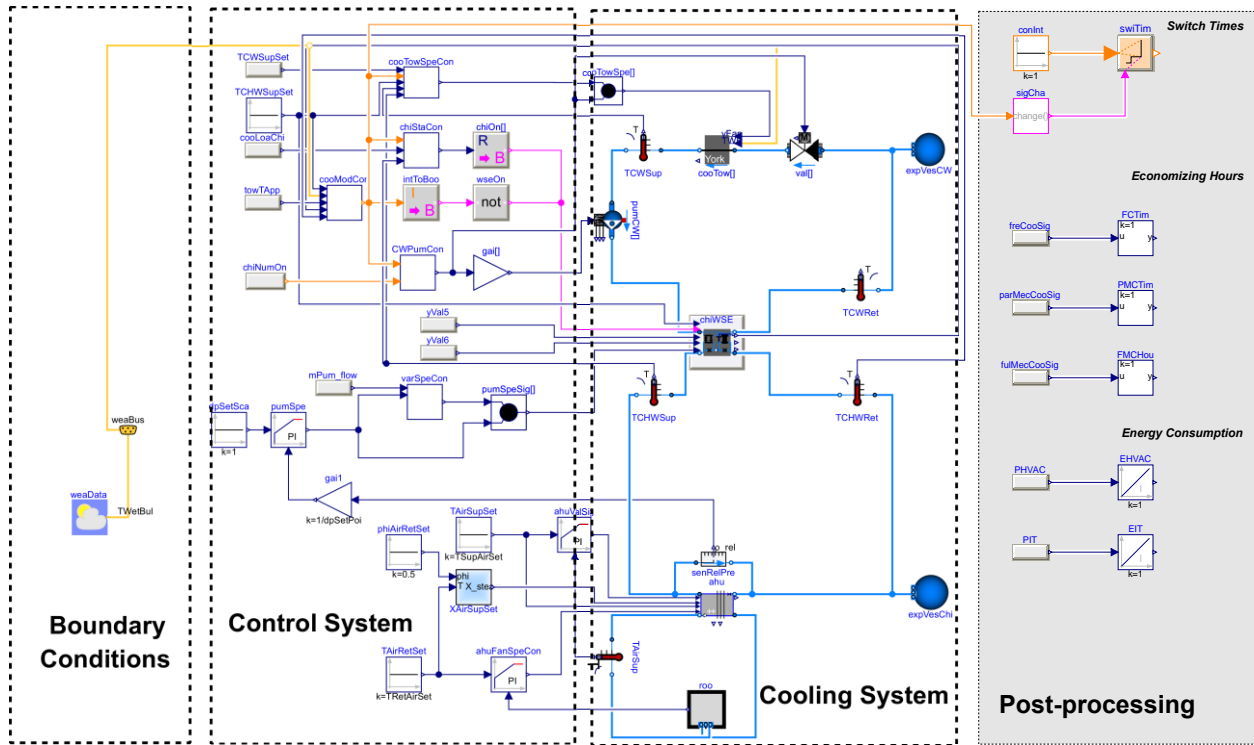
Boundary Conditions

weaBus

weaData

TWetBul

Control System

TCWSupSet

TCHWSupSet

cooLoaChi

towTApp

chiNumOn

cooTowSpeCon

chiStaCon

cooModCon

intToBoo

chiOn[]

R

B

wseOn

not

CWPumCon

gai[]

yVal5

yVal6

mPum_flow

varSpeCon

pumSpeSig[]

dpSetSca

k=1

pumSpe

PI

gai1

k=1/dpSetPoi

phiAirRetSet

k=0.5

TAirSupSet

k=TSupAirSet

phi

T X_ste

XAirSupSet

ahuValSig

PI

TAirRetSet

k=TRetAirSet

ahuFanSpeCon

PI

Cooling System

cooTowSpe[]

TCWSup

yFan

York

cooTow[]

val[]

expVesCW

pumCW[]

TCWRet

chiWSE

TCHWSup

TCHWRet

senRelPre

p_rel

ahu

expVesChi

TAirSup

roo

Post-processing

Switch Times

conInt

k=1

swiTim

sigCha

change(

Economizing Hours

freCooSig

FCTim

k=1

u y

parMecCooSig

PMCTim

k=1

u y

fulMecCooSig

FMCHou

k=1

u y

Energy Consumption

PHVAC

EHVAC

k=1

PIT

EIT

k=1